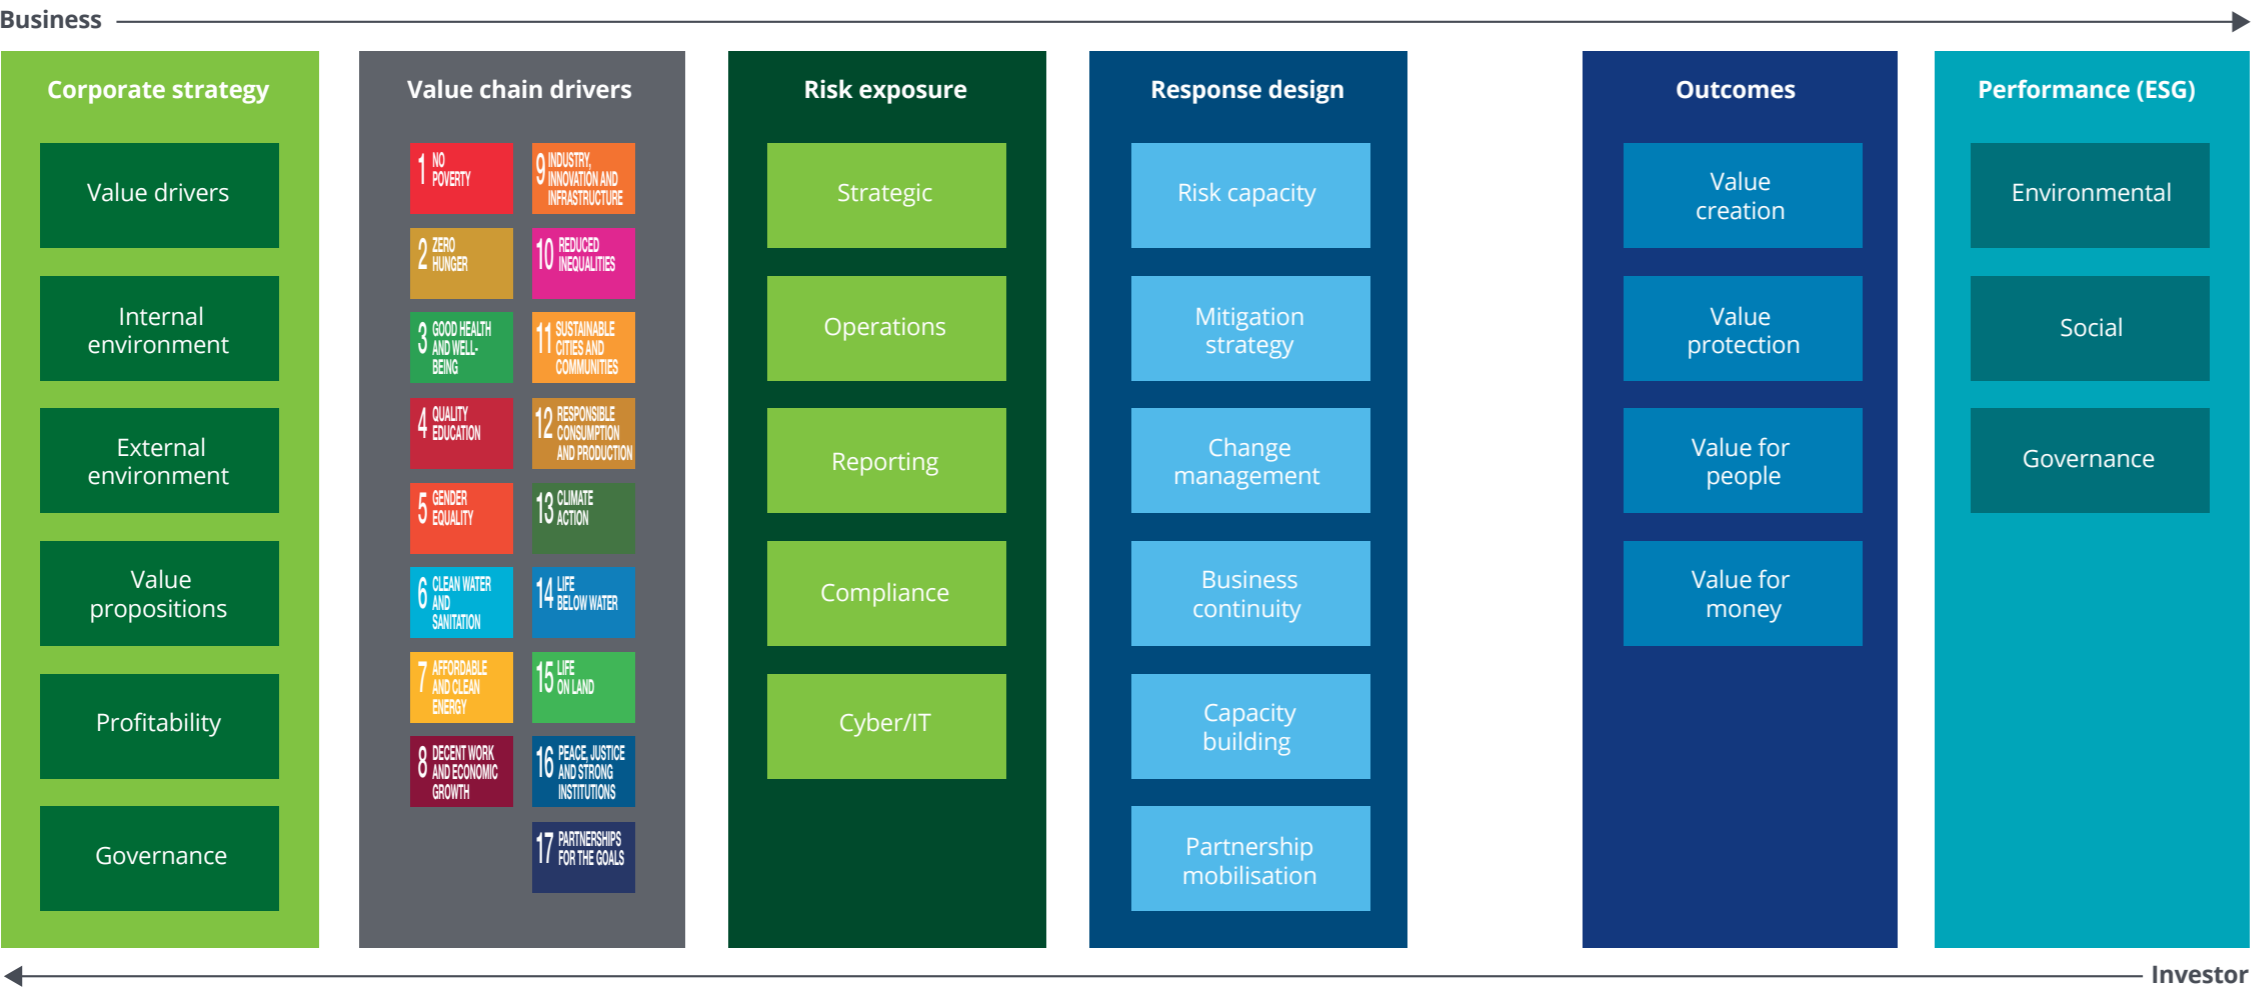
Business

Corporate strategy

Value drivers

Internal environment

External environment

Value propositions

Profitability

Governance

Value chain drivers

1 NO POVERTY

2 ZERO HUNGER

3 GOOD HEALTH AND WELL-BEING

4 QUALITY EDUCATION

5 GENDER EQUALITY

6 CLEAN WATER AND SANITATION

7 AFFORDABLE AND CLEAN ENERGY

8 DECENT WORK AND ECONOMIC GROWTH

9 INDUSTRY, INNOVATION AND INFRASTRUCTURE

10 REDUCED INEQUALITIES

11 SUSTAINABLE CITIES AND COMMUNITIES

12 RESPONSIBLE CONSUMPTION AND PRODUCTION

13 CLIMATE ACTION

14 LIFE BELOW WATER

15 LIFE ON LAND

16 PEACE, JUSTICE AND STRONG INSTITUTIONS

17 PARTNERSHIPS FOR THE GOALS

Risk exposure

Strategic

Operations

Reporting

Compliance

Cyber/IT

Response design

Risk capacity

Mitigation strategy

Change management

Business continuity

Capacity building

Partnership mobilisation

Outcomes

Value creation

Value protection

Value for people

Value for money

Performance (ESG)

Environmental

Social

Governance

Investor